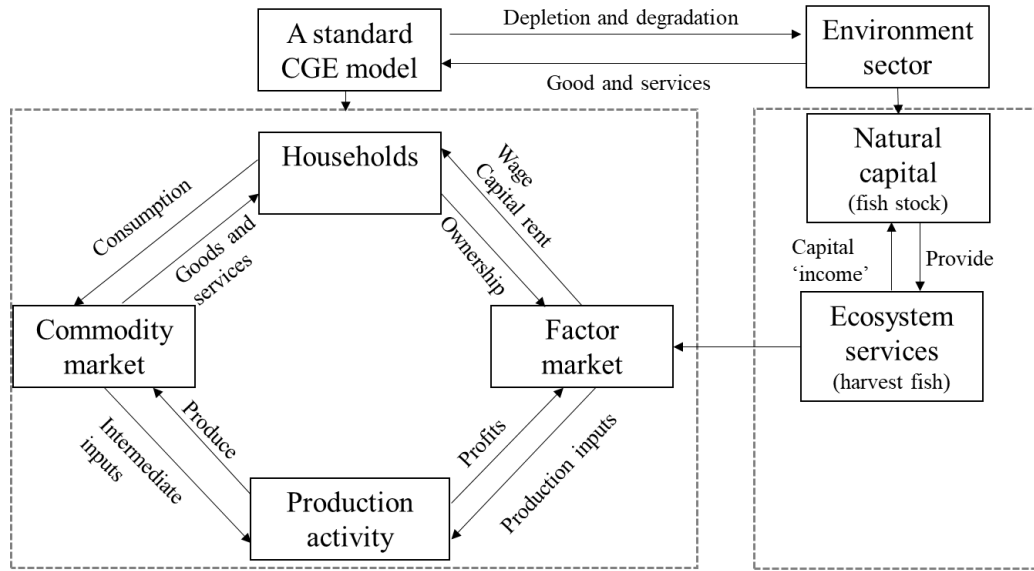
A standard CGE model

Depletion and degradation

Good and services

Environment sector

Households

Consumption

Goods and services

Wage

Capital rent

Ownership

Commodity market

Factor market

Intermediate inputs

Produce

Profits

Production inputs

Production activity

Natural capital (fish stock)

Capital 'income'

Provide

Ecosystem services (harvest fish)